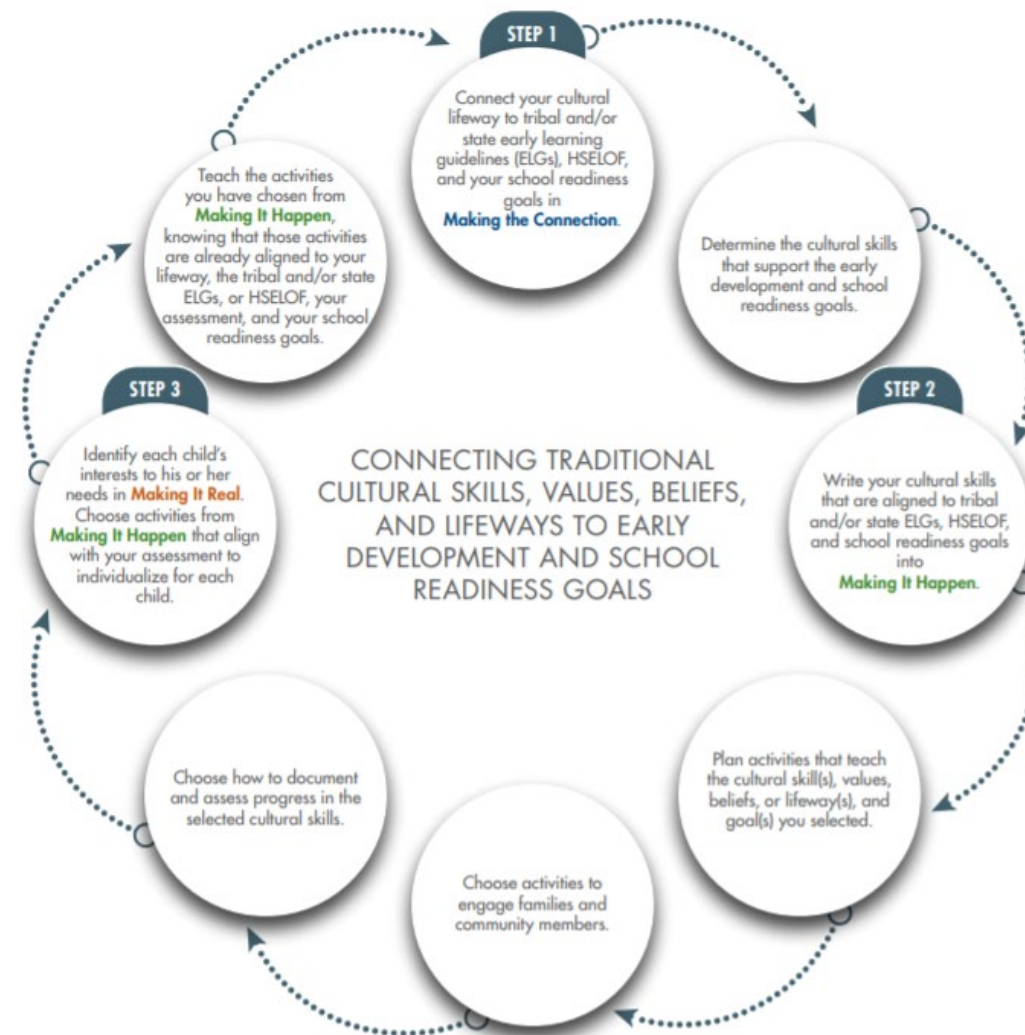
STEP 1

Connect your cultural lifeway to tribal and/or state early learning guidelines (ELGs), HSELOF, and your school readiness goals in Making the Connection.

Determine the cultural skills that support the early development and school readiness goals.

STEP 2

Write your cultural skills that are aligned to tribal and/or state ELGs, HSELOF, and school readiness goals into Making It Happen.

Plan activities that teach the cultural skill(s), values, beliefs, or lifeway(s), and goal(s) you selected.

Choose activities to engage families and community members.

Choose how to document and assess progress in the selected cultural skills.

STEP 3

Identify each child's interests to his or her needs in Making It Real. Choose activities from Making It Happen that align with your assessment to individualize for each child.

Teach the activities you have chosen from Making It Happen, knowing that those activities are already aligned to your lifeway, the tribal and/or state ELGs, or HSELOF, your assessment, and your school readiness goals.

CONNECTING TRADITIONAL CULTURAL SKILLS, VALUES, BELIEFS, AND LIFEWAYS TO EARLY DEVELOPMENT AND SCHOOL READINESS GOALS